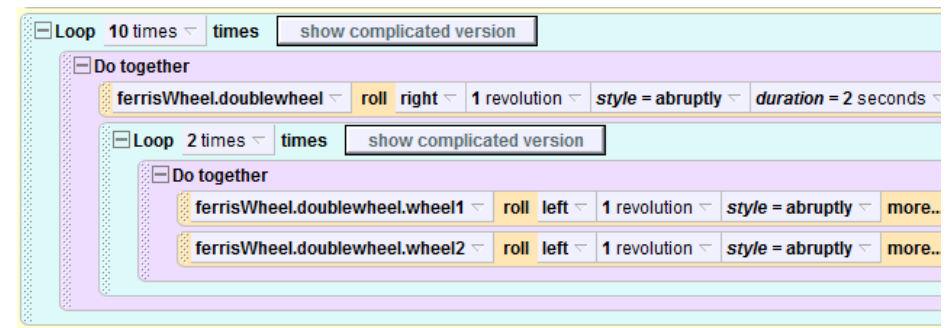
Loop 10 times times show complicated version

Do together

ferrisWheel.doublewheel roll right 1 revolution style = abruptly duration = 2 seconds

Loop 2 times times show complicated version

Do together

ferrisWheel.doublewheel.wheel1 roll left 1 revolution style = abruptly more...

ferrisWheel.doublewheel.wheel2 roll left 1 revolution style = abruptly more...